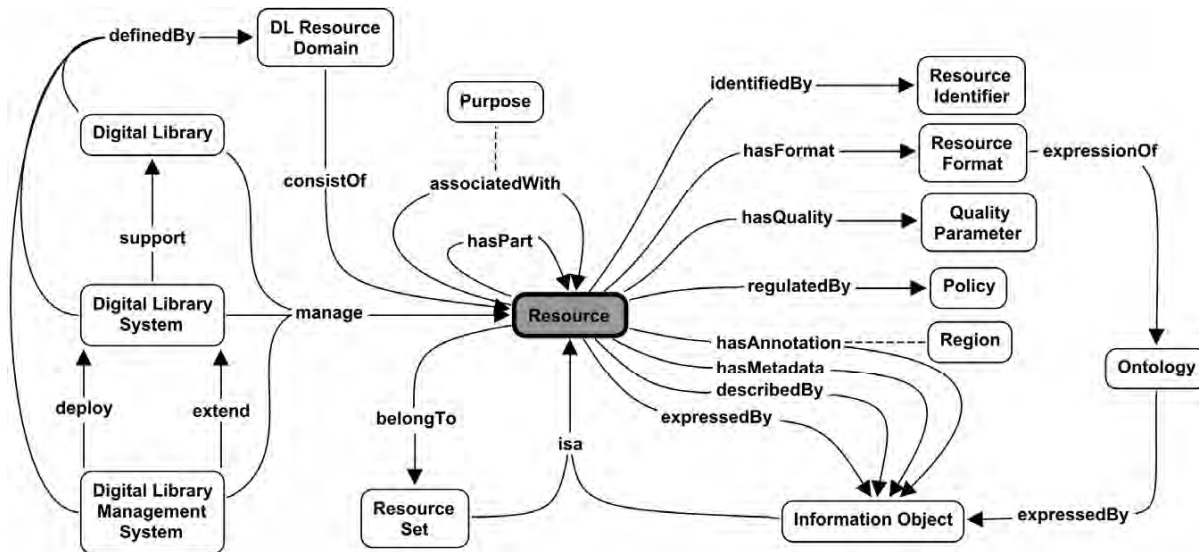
definedBy
DL Resource Domain
Digital Library
consistOf
Purpose
associatedWith
hasPart
identifiedBy
Resource Identifier
hasFormat
Resource Format
expressionOf
hasQuality
Quality Parameter
support
Digital Library System
manage
Resource
regulatedBy
Policy
hasAnnotation
Region
hasMetadata
describedBy
expressedBy
Ontology
deploy
extend
belongTo
isa
Digital Library Management System
Resource Set
Information Object
expressedBy